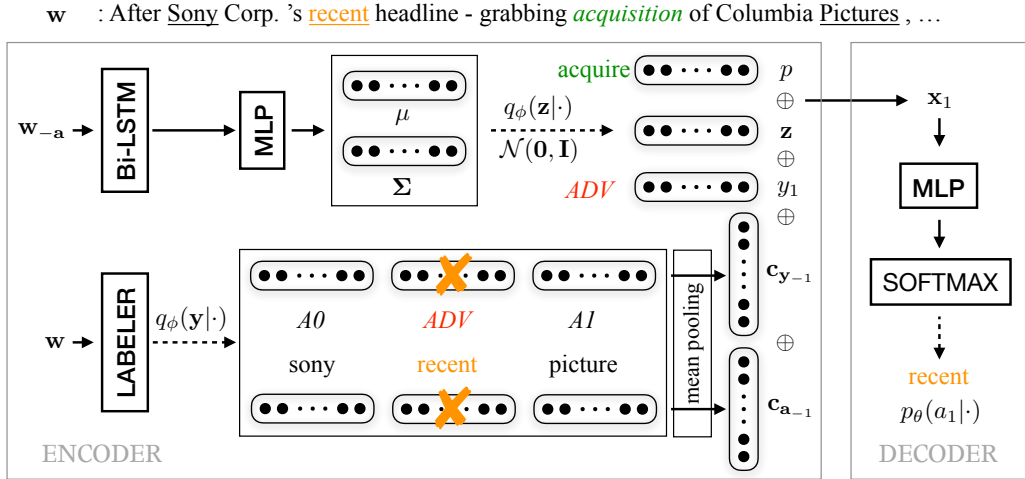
$\mathbf{w}$ : After Sony Corp. 's recent headline - grabbing *acquisition* of Columbia Pictures , …

$\mathbf{w_{-a}}$

Bi-LSTM

MLP

$\mu$

$\mathbf{\Sigma}$

$q_\phi(\mathbf{z}|\cdot)$

$\mathcal{N}(\mathbf{0}, \mathbf{I})$

acquire

$p$

$\oplus$

$\mathbf{z}$

$\oplus$

*ADV*

$y_1$

$\oplus$

$\mathbf{x}_1$

MLP

SOFTMAX

recent

$p_\theta(a_1|\cdot)$

$\mathbf{w}$

LABELER

$q_\phi(\mathbf{y}|\cdot)$

*A0*

*ADV*

*A1*

sony

recent

picture

mean pooling

$\mathbf{c_{y_{-1}}}$

$\oplus$

$\mathbf{c_{a_{-1}}}$

ENCODER

DECODER